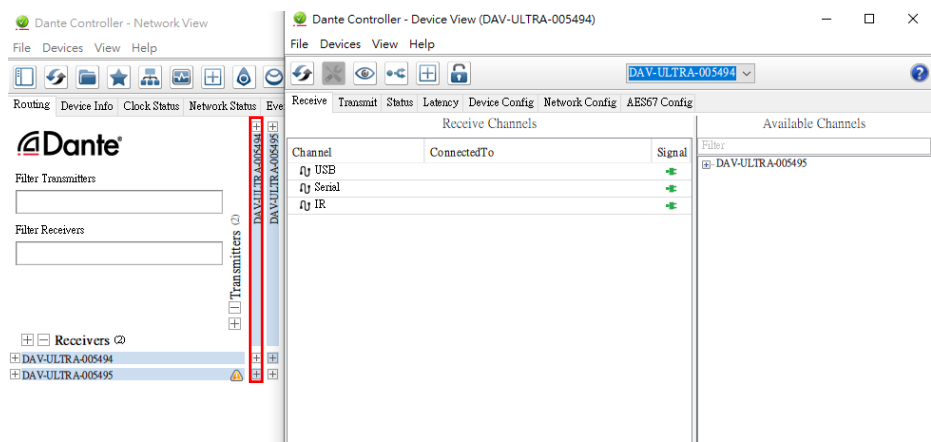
Dante Controller - Network View

File Devices View Help

Routing Device Info Clock Status Network Status Eve

Dante

Filter Transmitters

Filter Receivers

Transmitters (2)

DAV-ULTRA-005494

DAV-ULTRA-005495

Receivers (2)

DAV-ULTRA-005494

DAV-ULTRA-005495

Dante Controller - Device View (DAV-ULTRA-005494)

File Devices View Help

DAV-ULTRA-005494

Receive Transmit Status Latency Device Config Network Config AES67 Config

Receive Channels

| Channel | ConnectedTo | Signal |
|---|---|---|
| USB | | |
| Serial | | |
| IR | | |

Available Channels

Filter

DAV-ULTRA-005495